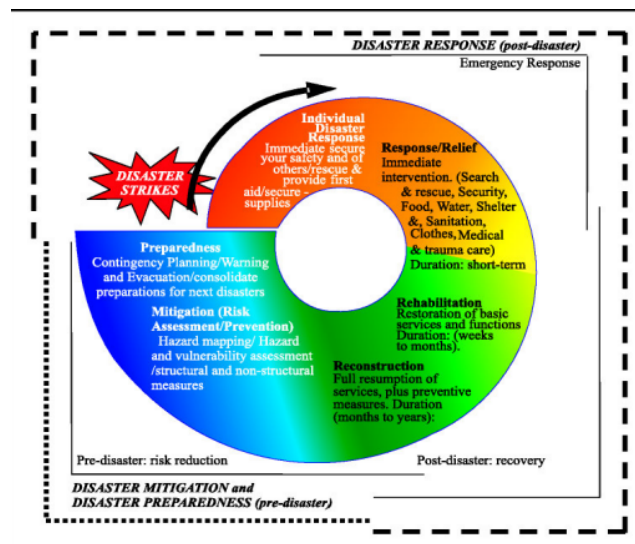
DISASTER RESPONSE (post-disaster)

Emergency Response

DISASTER STRIKES

Individual Disaster Response
Immediate secure your safety and of others/rescue & provide first aid/secure supplies

Response/Relief
Immediate intervention. (Search & rescue, Security, Food, Water, Shelter &, Sanitation, Clothes, Medical & trauma care)
Duration: short-term

Rehabilitation
Restoration of basic services and functions
Duration: (weeks to months).

Reconstruction
Full resumption of services, plus preventive measures. Duration (months to years).

Preparedness
Contingency Planning/Warning and Evacuation/consolidate preparations for next disasters

Mitigation (Risk Assessment/Prevention)
Hazard mapping/ Hazard and vulnerability assessment /structural and non-structural measures

Pre-disaster: risk reduction

Post-disaster: recovery

DISASTER MITIGATION and DISASTER PREPAREDNESS (pre-disaster)